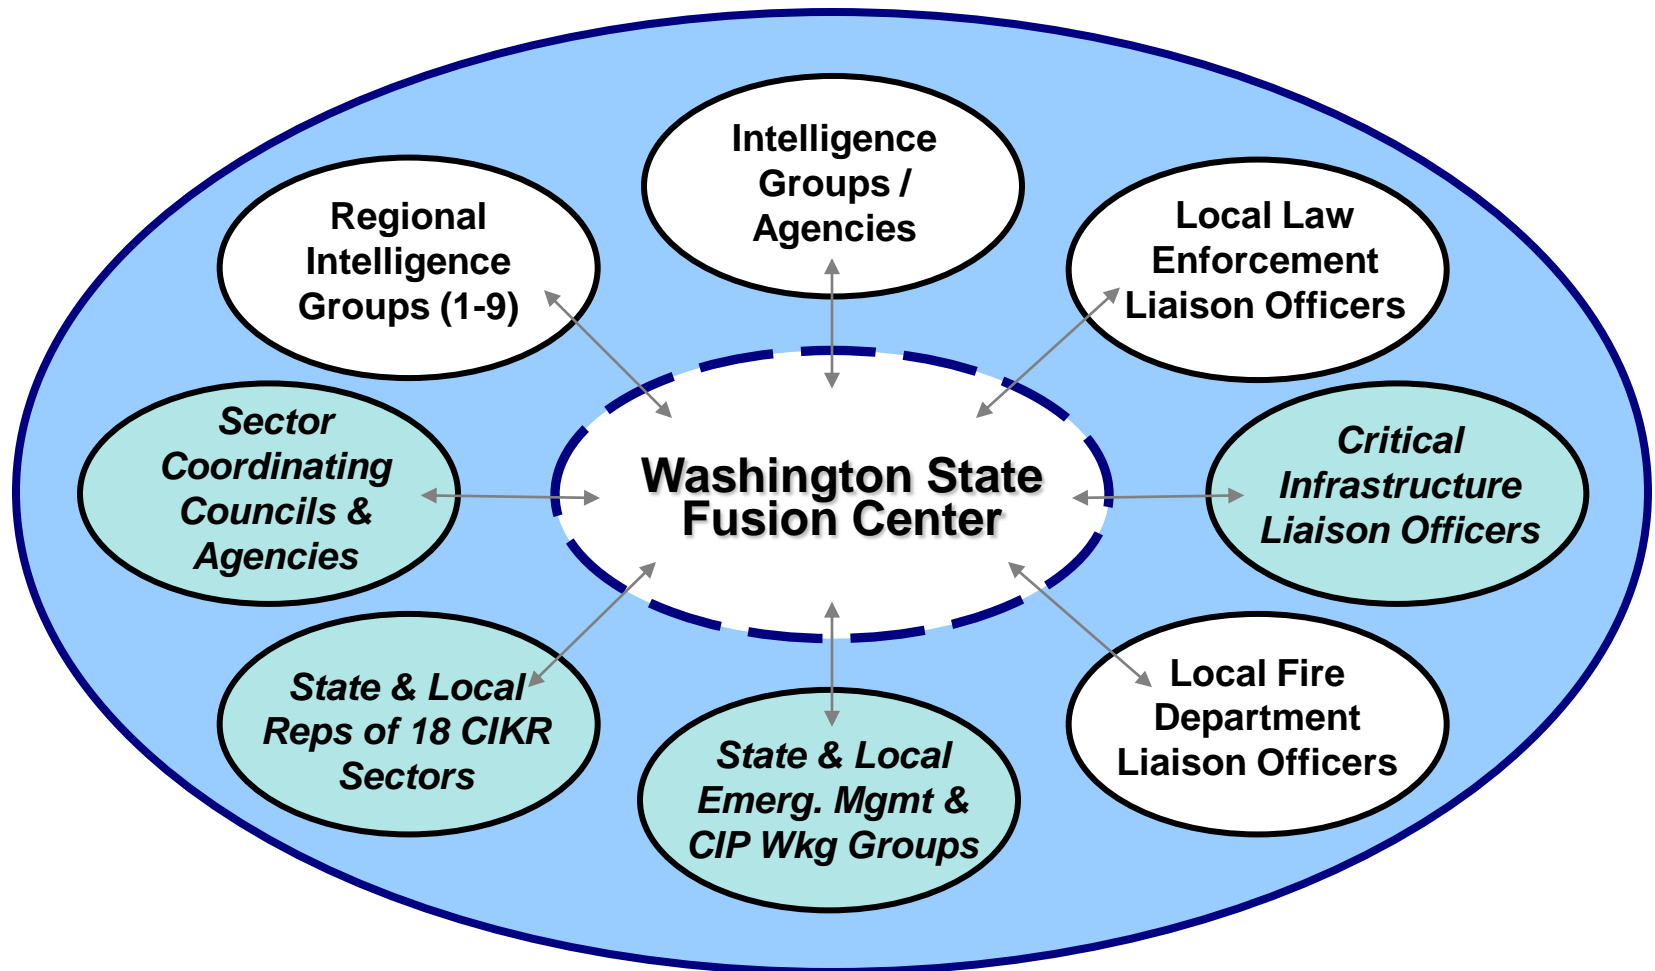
Intelligence Groups / Agencies

Regional Intelligence Groups (1-9)

Local Law Enforcement Liaison Officers

Sector Coordinating Councils & Agencies

Washington State Fusion Center

Critical Infrastructure Liaison Officers

State & Local Reps of 18 CIKR Sectors

State & Local Emerg. Mgmt & CIP Wkg Groups

Local Fire Department Liaison Officers